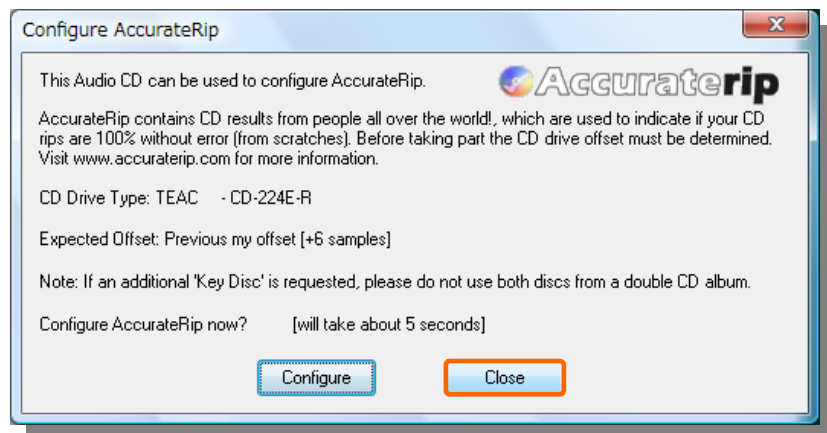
Configure AccurateRip

X

This Audio CD can be used to configure AccurateRip.

Accuraterip

AccurateRip contains CD results from people all over the world!, which are used to indicate if your CD rips are 100% without error (from scratches). Before taking part the CD drive offset must be determined. Visit www.accuraterip.com for more information.

CD Drive Type: TEAC - CD-224E-R

Expected Offset: Previous my offset [+6 samples]

Note: If an additional 'Key Disc' is requested, please do not use both discs from a double CD album.

Configure AccurateRip now? [will take about 5 seconds]

Configure

Close